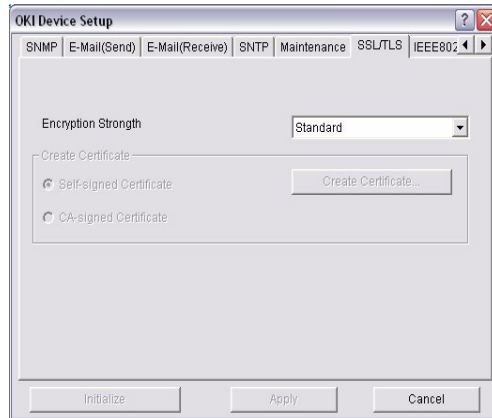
OKI Device Setup

SNMP | E-Mail(Send) | E-Mail(Receive) | SNTP | Maintenance | SSL/TLS | IEEE802

Encryption Strength

Standard

Create Certificate

Self-signed Certificate

Create Certificate...

CA-signed Certificate

Initialize

Apply

Cancel